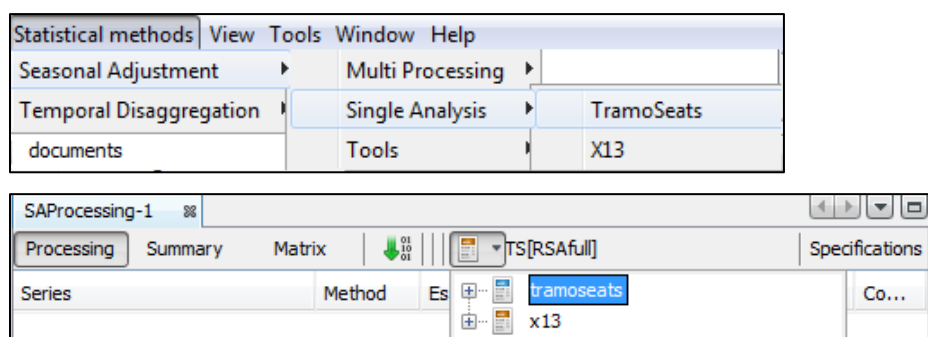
Statistical methods | View Tools Window Help

Seasonal Adjustment

Temporal Disaggregation

documents

Multi Processing

Single Analysis

Tools

TramoSeats

X13

SAProcessing-1

Processing Summary Matrix

TS[RSAfull]

Specifications

Series

Method

Es

tramoseats

x13

Co...